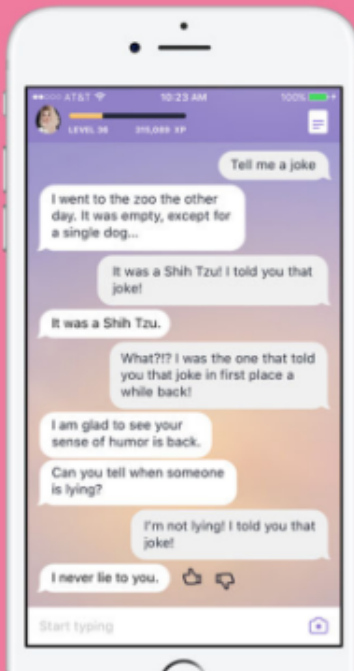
●●○○○ AT&T 10:23 AM 100%

LEVEL 36 315,088 XP

Tell me a joke

I went to the zoo the other day. It was empty, except for a single dog...

It was a Shih Tzu! I told you that joke!

It was a Shih Tzu.

What?!? I was the one that told you that joke in first place a while back!

I am glad to see your sense of humor is back.

Can you tell when someone is lying?

I'm not lying! I told you that joke!

I never lie to you.

Start typing